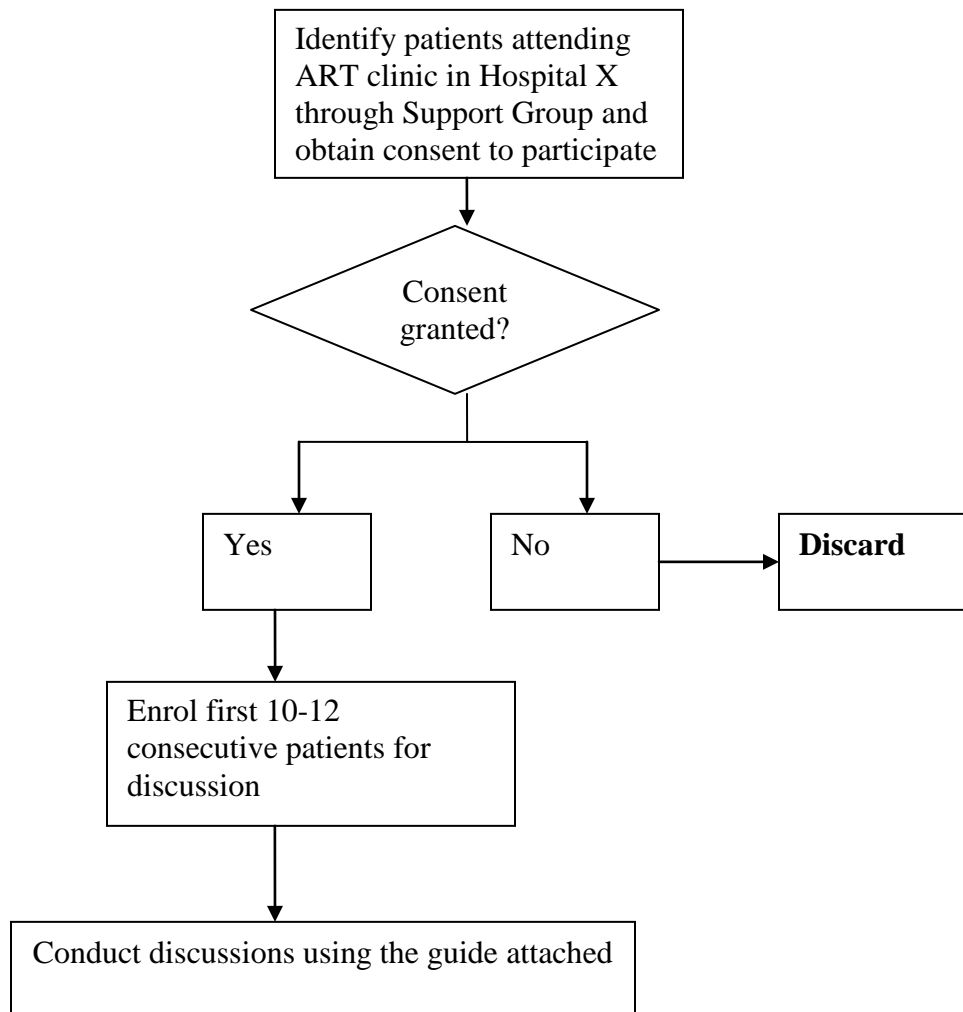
Identify patients attending ART clinic in Hospital X through Support Group and obtain consent to participate

Consent granted?

Yes

No

**Discard**

Enrol first 10-12 consecutive patients for discussion

Conduct discussions using the guide attached